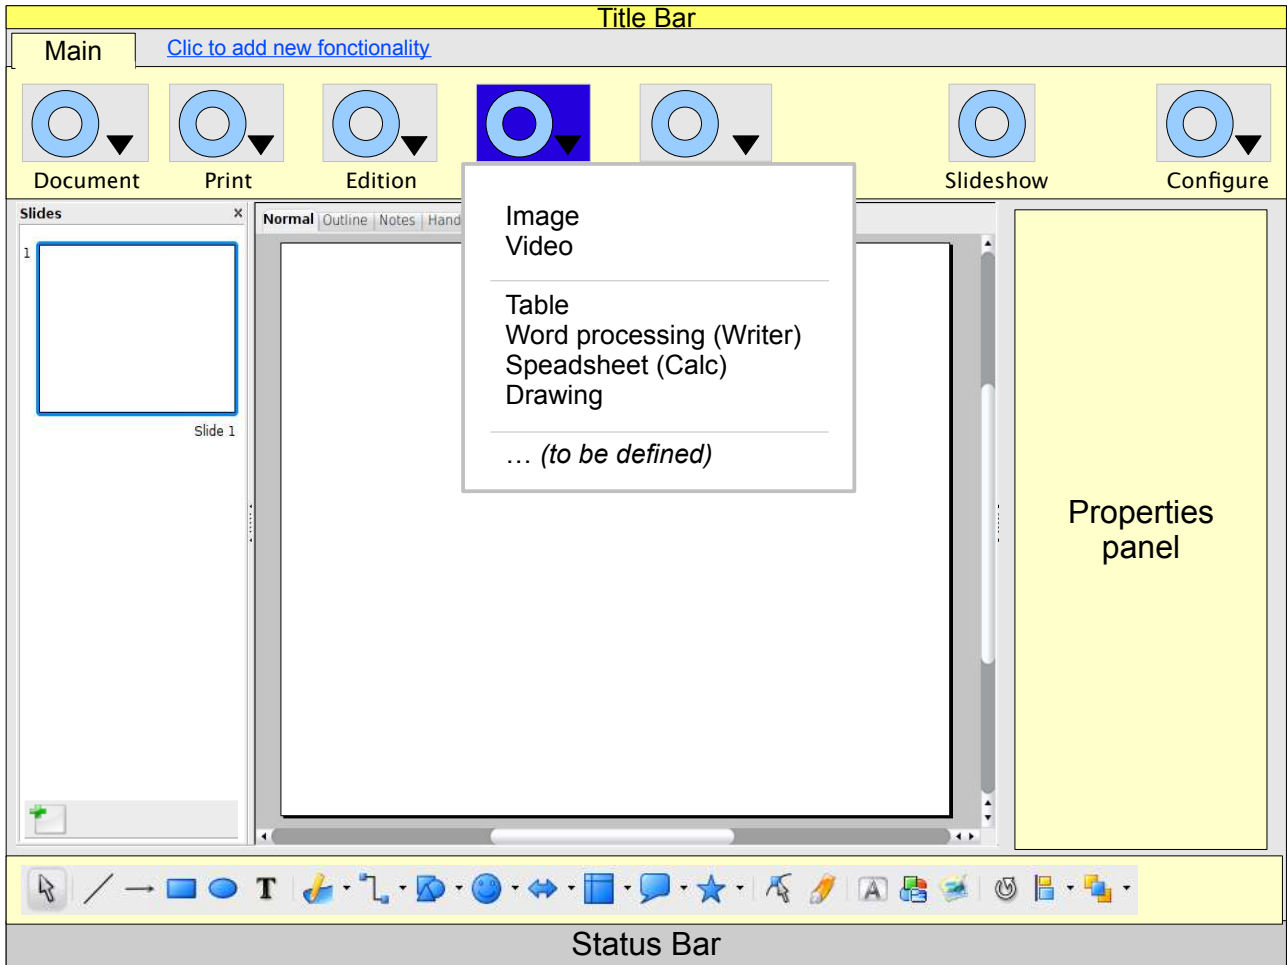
Title Bar

Main

Clic to add new fonctionality

Document

Print

Edition

Slideshow

Configure

Slides ×

1

Slide 1

Normal | Outline | Notes | Hand

Image
Video

Table
Word processing (Writer)
Speadsheet (Calc)
Drawing

… *(to be defined)*

Properties panel

T

A

Status Bar